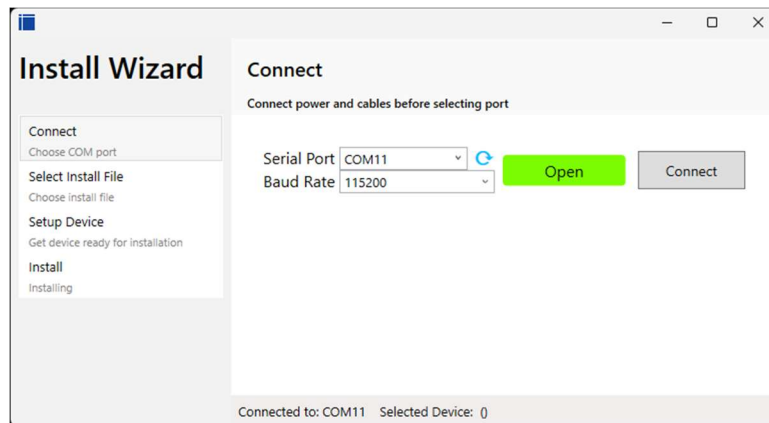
Install Wizard

Connect
Choose COM port

Select Install File
Choose install file

Setup Device
Get device ready for installation

Install
Installing

Connect

Connect power and cables before selecting port

Serial Port COM11

Baud Rate 115200

Open

Connect

Connected to: COM11 Selected Device: ()